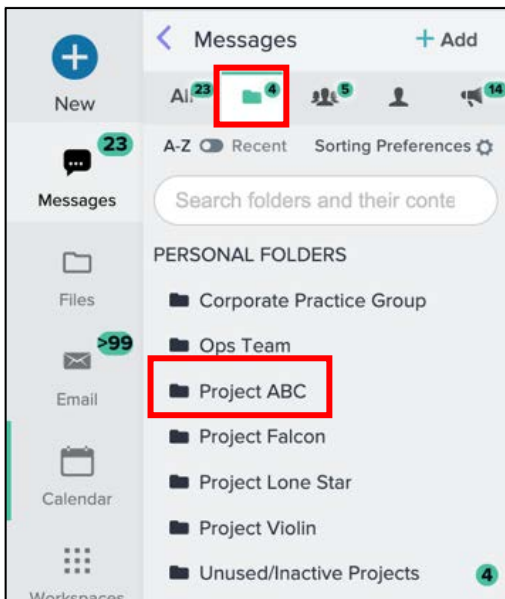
New

23

Messages

Files

>99

Email

Calendar

Workspaces

Messages

+ Add

All 23

4

5

14

A-Z Recent

Sorting Preferences

Search folders and their conte

PERSONAL FOLDERS

Corporate Practice Group

Ops Team

Project ABC

Project Falcon

Project Lone Star

Project Violin

Unused/Inactive Projects

4